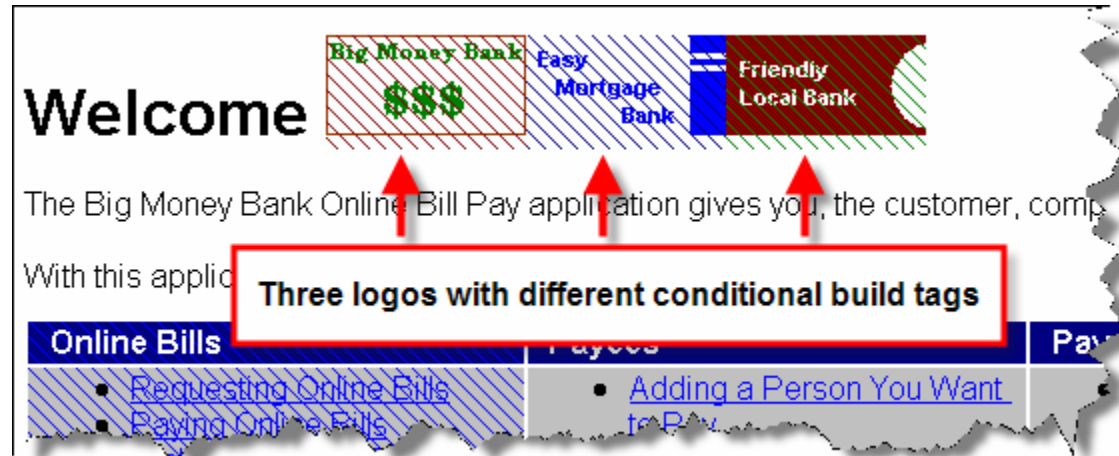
Welcome

Big Money Bank
$$$

Easy Mortgage Bank

Friendly Local Bank

The Big Money Bank Online Bill Pay application gives you, the customer, comp

With this applic

Three logos with different conditional build tags

| Online Bills | Payees | Pay |
|---|---|---|
| • Requesting Online Bills<br>• Paying Online Bills | • Adding a Person You Want to Pay | • |